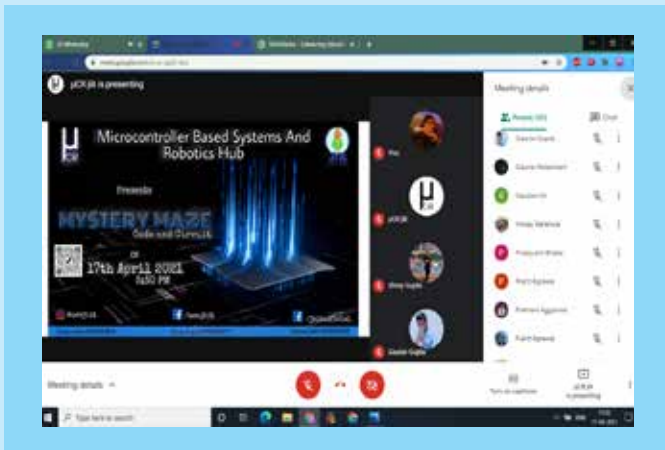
µCR.jiit is presenting

Microcontroller Based Systems And Robotics Hub

Presents

MYSTERY MAZE

Code and Circuit

on

17th April 2021

5:30 PM

Meeting details

People

Chat

You

µCR.jiit

Meeting details

Turn on captions

µCR.jiit is presenting

Type here to search